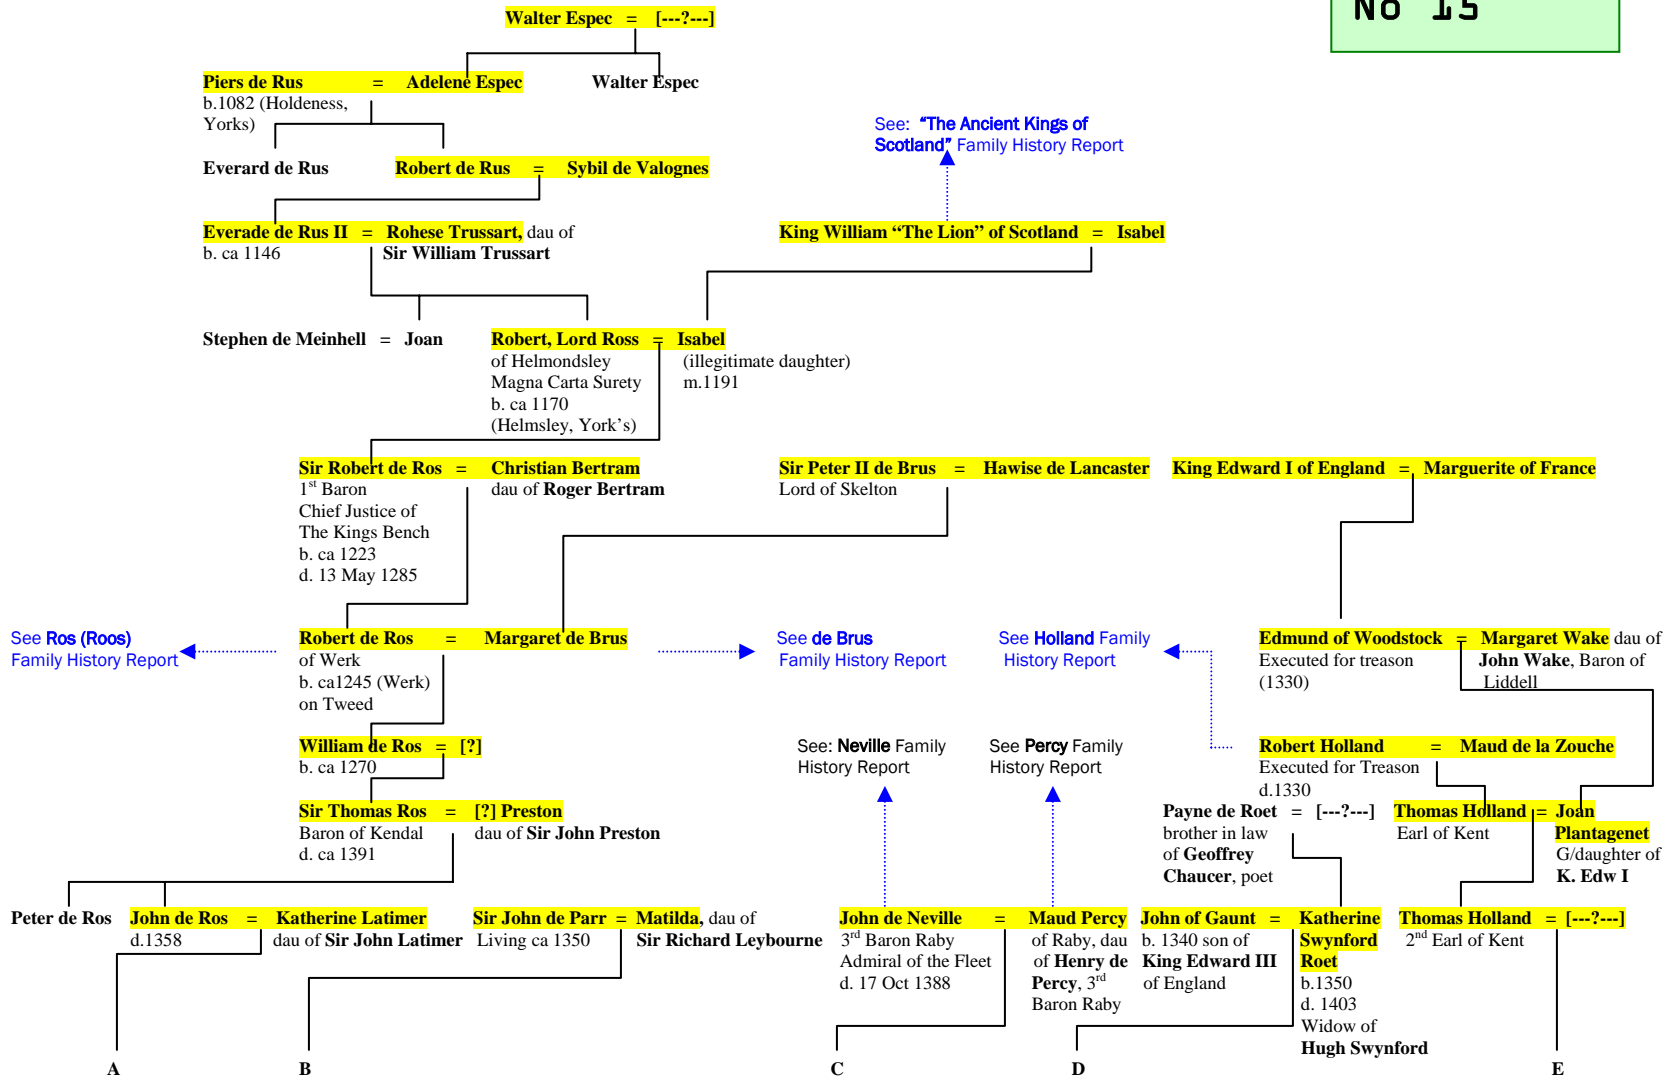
No 15

Walter Espec = [---?---]

Piers de Rus = Adelene Espec
b.1082 (Holdeness, Yorks)

Walter Espec

See: "The Ancient Kings of Scotland" Family History Report

Everard de Rus

Robert de Rus = Sybil de Valognes

Everade de Rus II = Rohese Trussart, dau of Sir William Trussart
b. ca 1146

King William "The Lion" of Scotland = Isabel

Stephen de Meinhell = Joan

Robert, Lord Ross = Isabel
of Helmondsley
Magna Carta Surety
b. ca 1170
(Helmsley, York's)

(illegitimate daughter)
m.1191

Sir Robert de Ros = Christian Bertram
1$^{st}$ Baron
Chief Justice of The Kings Bench
b. ca 1223
d. 13 May 1285

dau of Roger Bertram

Sir Peter II de Brus = Hawise de Lancaster
Lord of Skelton

King Edward I of England = Marguerite of France

See Ros (Roos) Family History Report

Robert de Ros = Margaret de Brus
of Werk
b. ca1245 (Werk) on Tweed

See de Brus Family History Report

See Holland Family History Report

Edmund of Woodstock = Margaret Wake dau of John Wake, Baron of Liddell
Executed for treason (1330)

William de Ros = [?]
b. ca 1270

See: Neville Family History Report

See Percy Family History Report

Robert Holland = Maud de la Zouche
Executed For Treason
d.1330

Sir Thomas Ros = [?] Preston
Baron of Kendal
d. ca 1391

dau of Sir John Preston

Payne de Roet = [---?---]
brother in law of Geoffrey Chaucer, poet

Thomas Holland = Joan Plantagenet
Earl of Kent

G/daughter of K. Edw I

Peter de Ros

John de Ros = Katherine Latimer
d.1358

dau of Sir John Latimer

Sir John de Parr = Matilda, dau of Sir Richard Leybourne
Living ca 1350

John de Neville = Maud Percy
3$^{rd}$ Baron Raby
Admiral of the Fleet
d. 17 Oct 1388

of Raby, dau of Henry de Percy, 3$^{rd}$ Baron Raby

John of Gaunt = Katherine Swynford Roet
b. 1340 son of King Edward III of England

b.1350
d. 1403
Widow of Hugh Swynford

Thomas Holland = [---?---]
2$^{nd}$ Earl of Kent

A B C D E